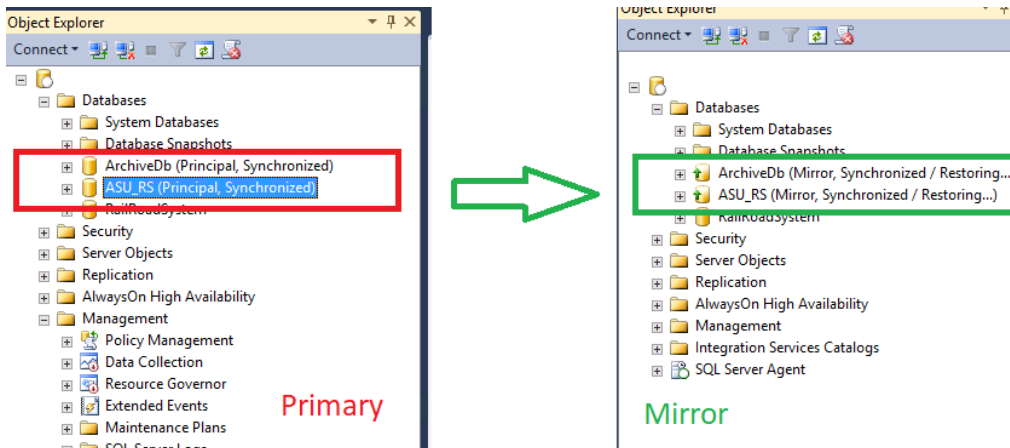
Object Explorer
Connect
Databases
System Databases
Database Snapshots
ArchiveDb (Principal, Synchronized)
ASU_RS (Principal, Synchronized)
RailRoadSystem
Security
Server Objects
Replication
AlwaysOn High Availability
Management
Policy Management
Data Collection
Resource Governor
Extended Events
Maintenance Plans
SQL Server Logs

Primary

Object Explorer
Connect
Databases
System Databases
Database Snapshots
ArchiveDb (Mirror, Synchronized / Restoring...
ASU_RS (Mirror, Synchronized / Restoring...)
RailRoadSystem
Security
Server Objects
Replication
AlwaysOn High Availability
Management
Integration Services Catalogs
SQL Server Agent

Mirror